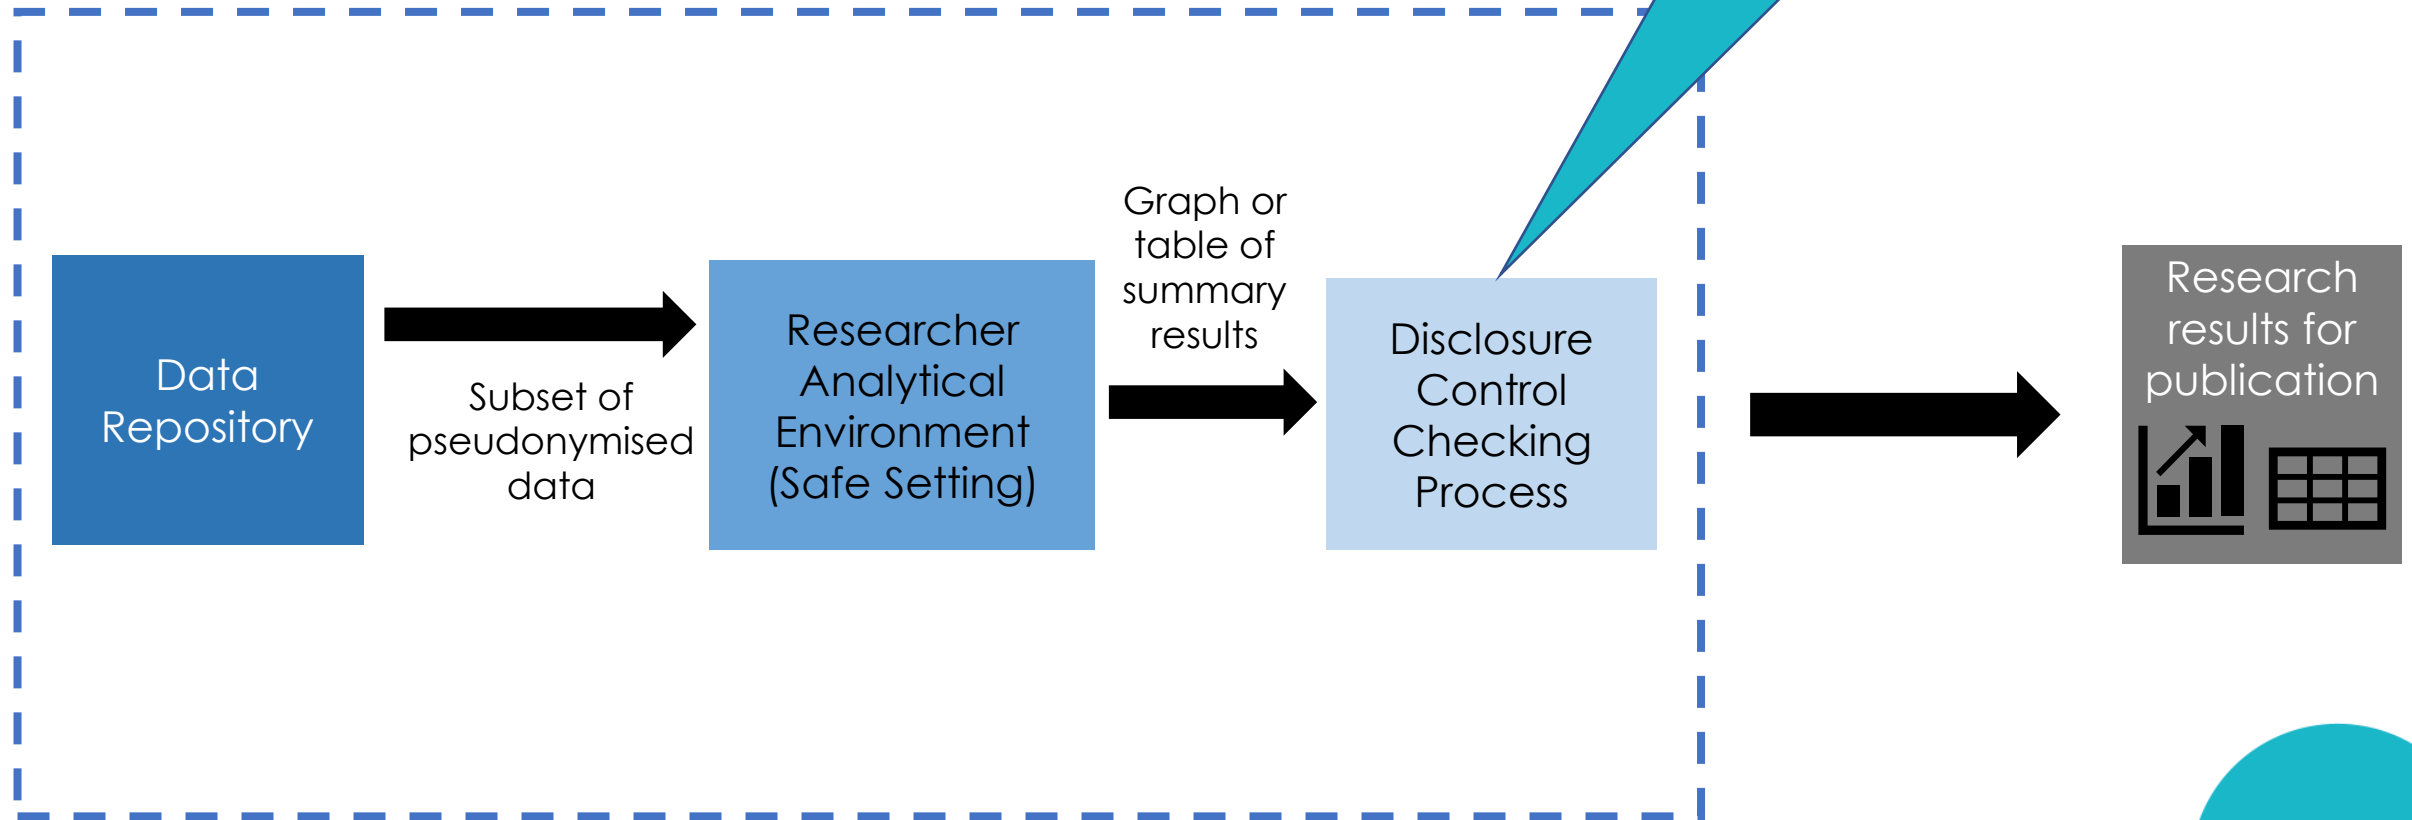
Data Repository

Subset of pseudonymised data

Researcher Analytical Environment (Safe Setting)

Graph or table of summary results

Disclosure Control Checking Process

Research results for publication